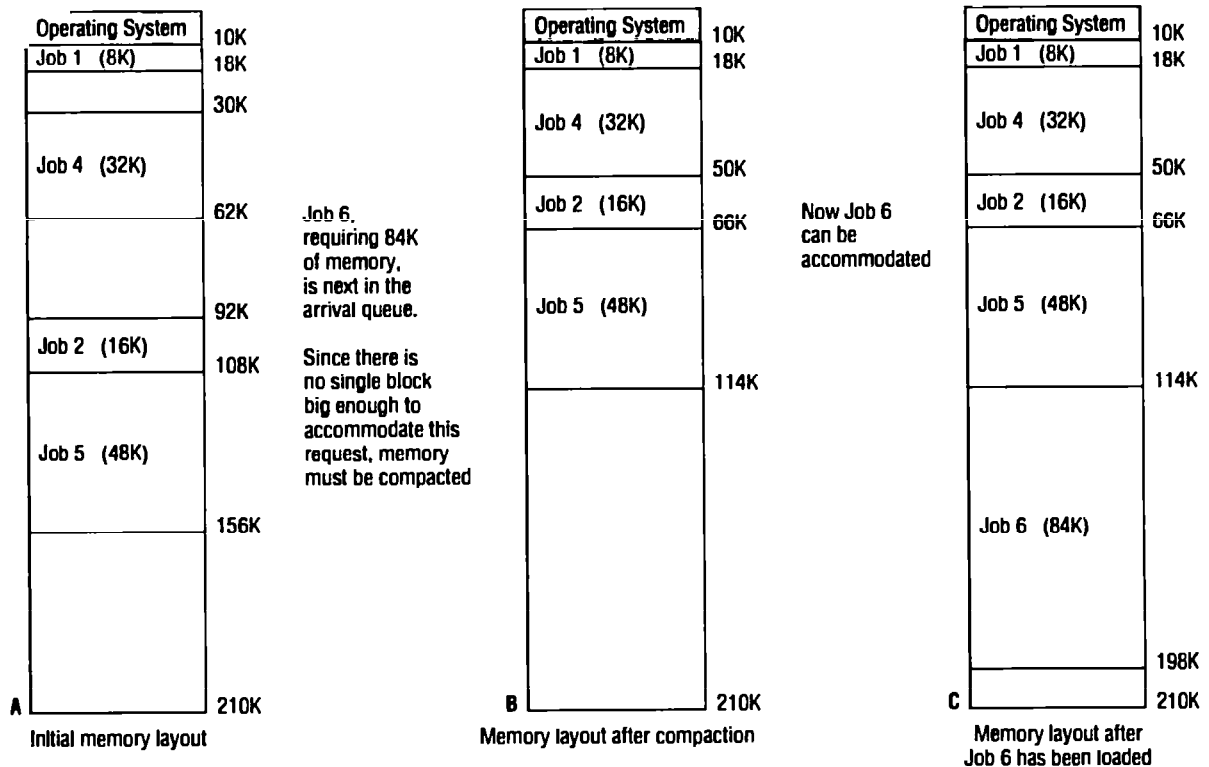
Operating System
10K
Job 1 (8K)
18K
30K
Job 4 (32K)
62K
92K
Job 2 (16K)
108K
Job 5 (48K)
156K
A
210K
Initial memory layout

Job 6, requiring 84K of memory, is next in the arrival queue.

Since there is no single block big enough to accommodate this request, memory must be compacted

Operating System
10K
Job 1 (8K)
18K
Job 4 (32K)
50K
Job 2 (16K)
66K
Job 5 (48K)
114K
B
210K
Memory layout after compaction

Now Job 6 can be accommodated

Operating System
10K
Job 1 (8K)
18K
Job 4 (32K)
50K
Job 2 (16K)
66K
Job 5 (48K)
114K
Job 6 (84K)
198K
C
210K
Memory layout after Job 6 has been loaded